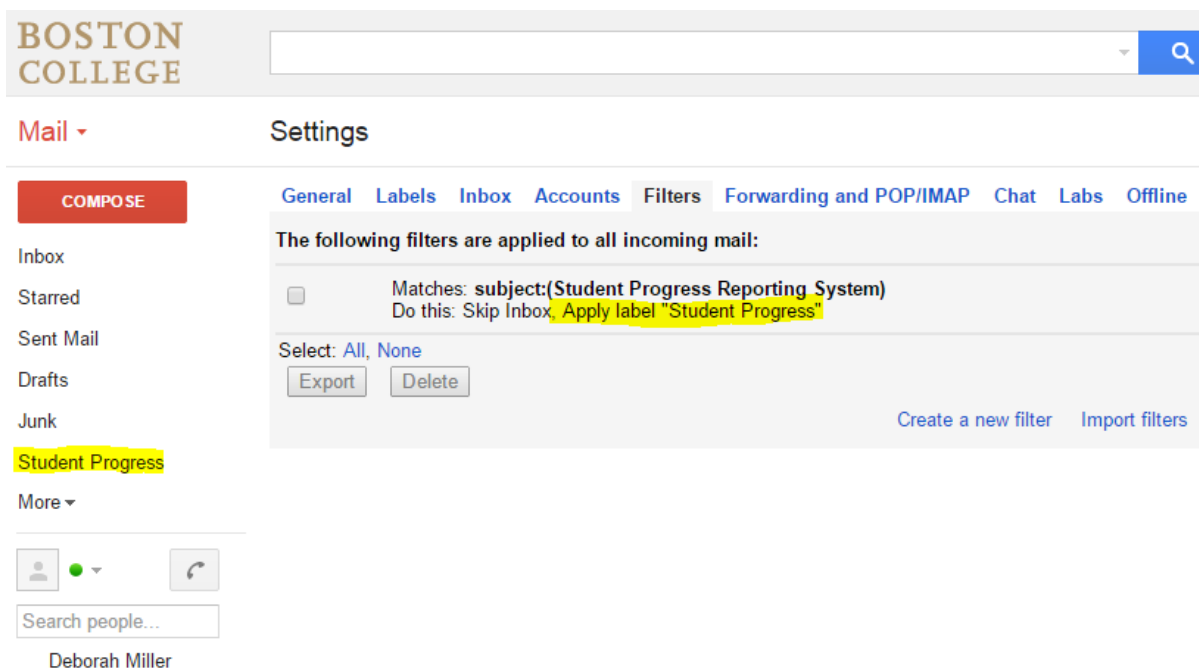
BOSTON COLLEGE

Mail

Settings

COMPOSE

Inbox

Starred

Sent Mail

Drafts

Junk

Student Progress

More

Search people...

Deborah Miller

General Labels Inbox Accounts Filters Forwarding and POP/IMAP Chat Labs Offline

The following filters are applied to all incoming mail:

Matches: subject:(Student Progress Reporting System)
Do this: Skip Inbox, Apply label "Student Progress"

Select: All, None

Export Delete

Create a new filter Import filters